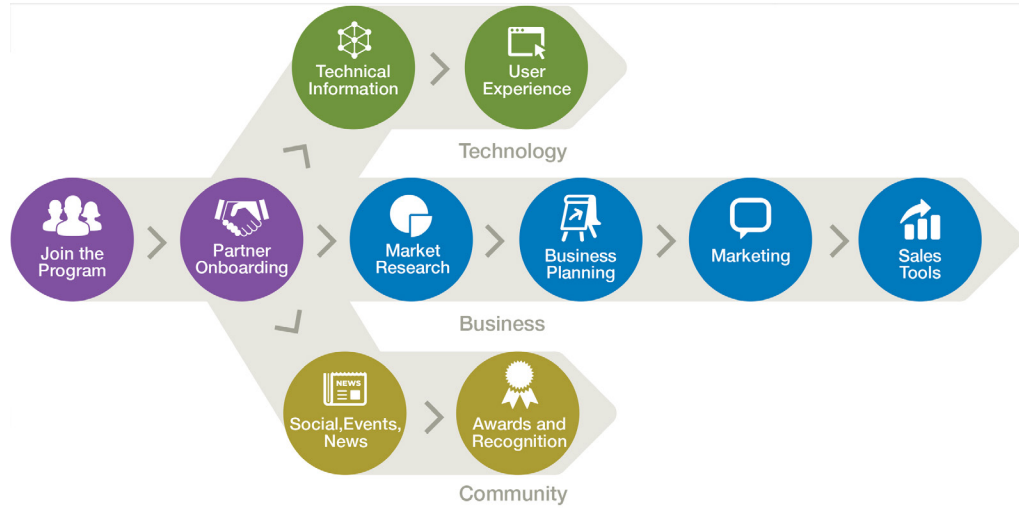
Join the Program

Partner Onboarding

Technical Information

User Experience

Technology

Market Research

Business Planning

Marketing

Sales Tools

Business

NEWS

Social,Events, News

Awards and Recognition

Community